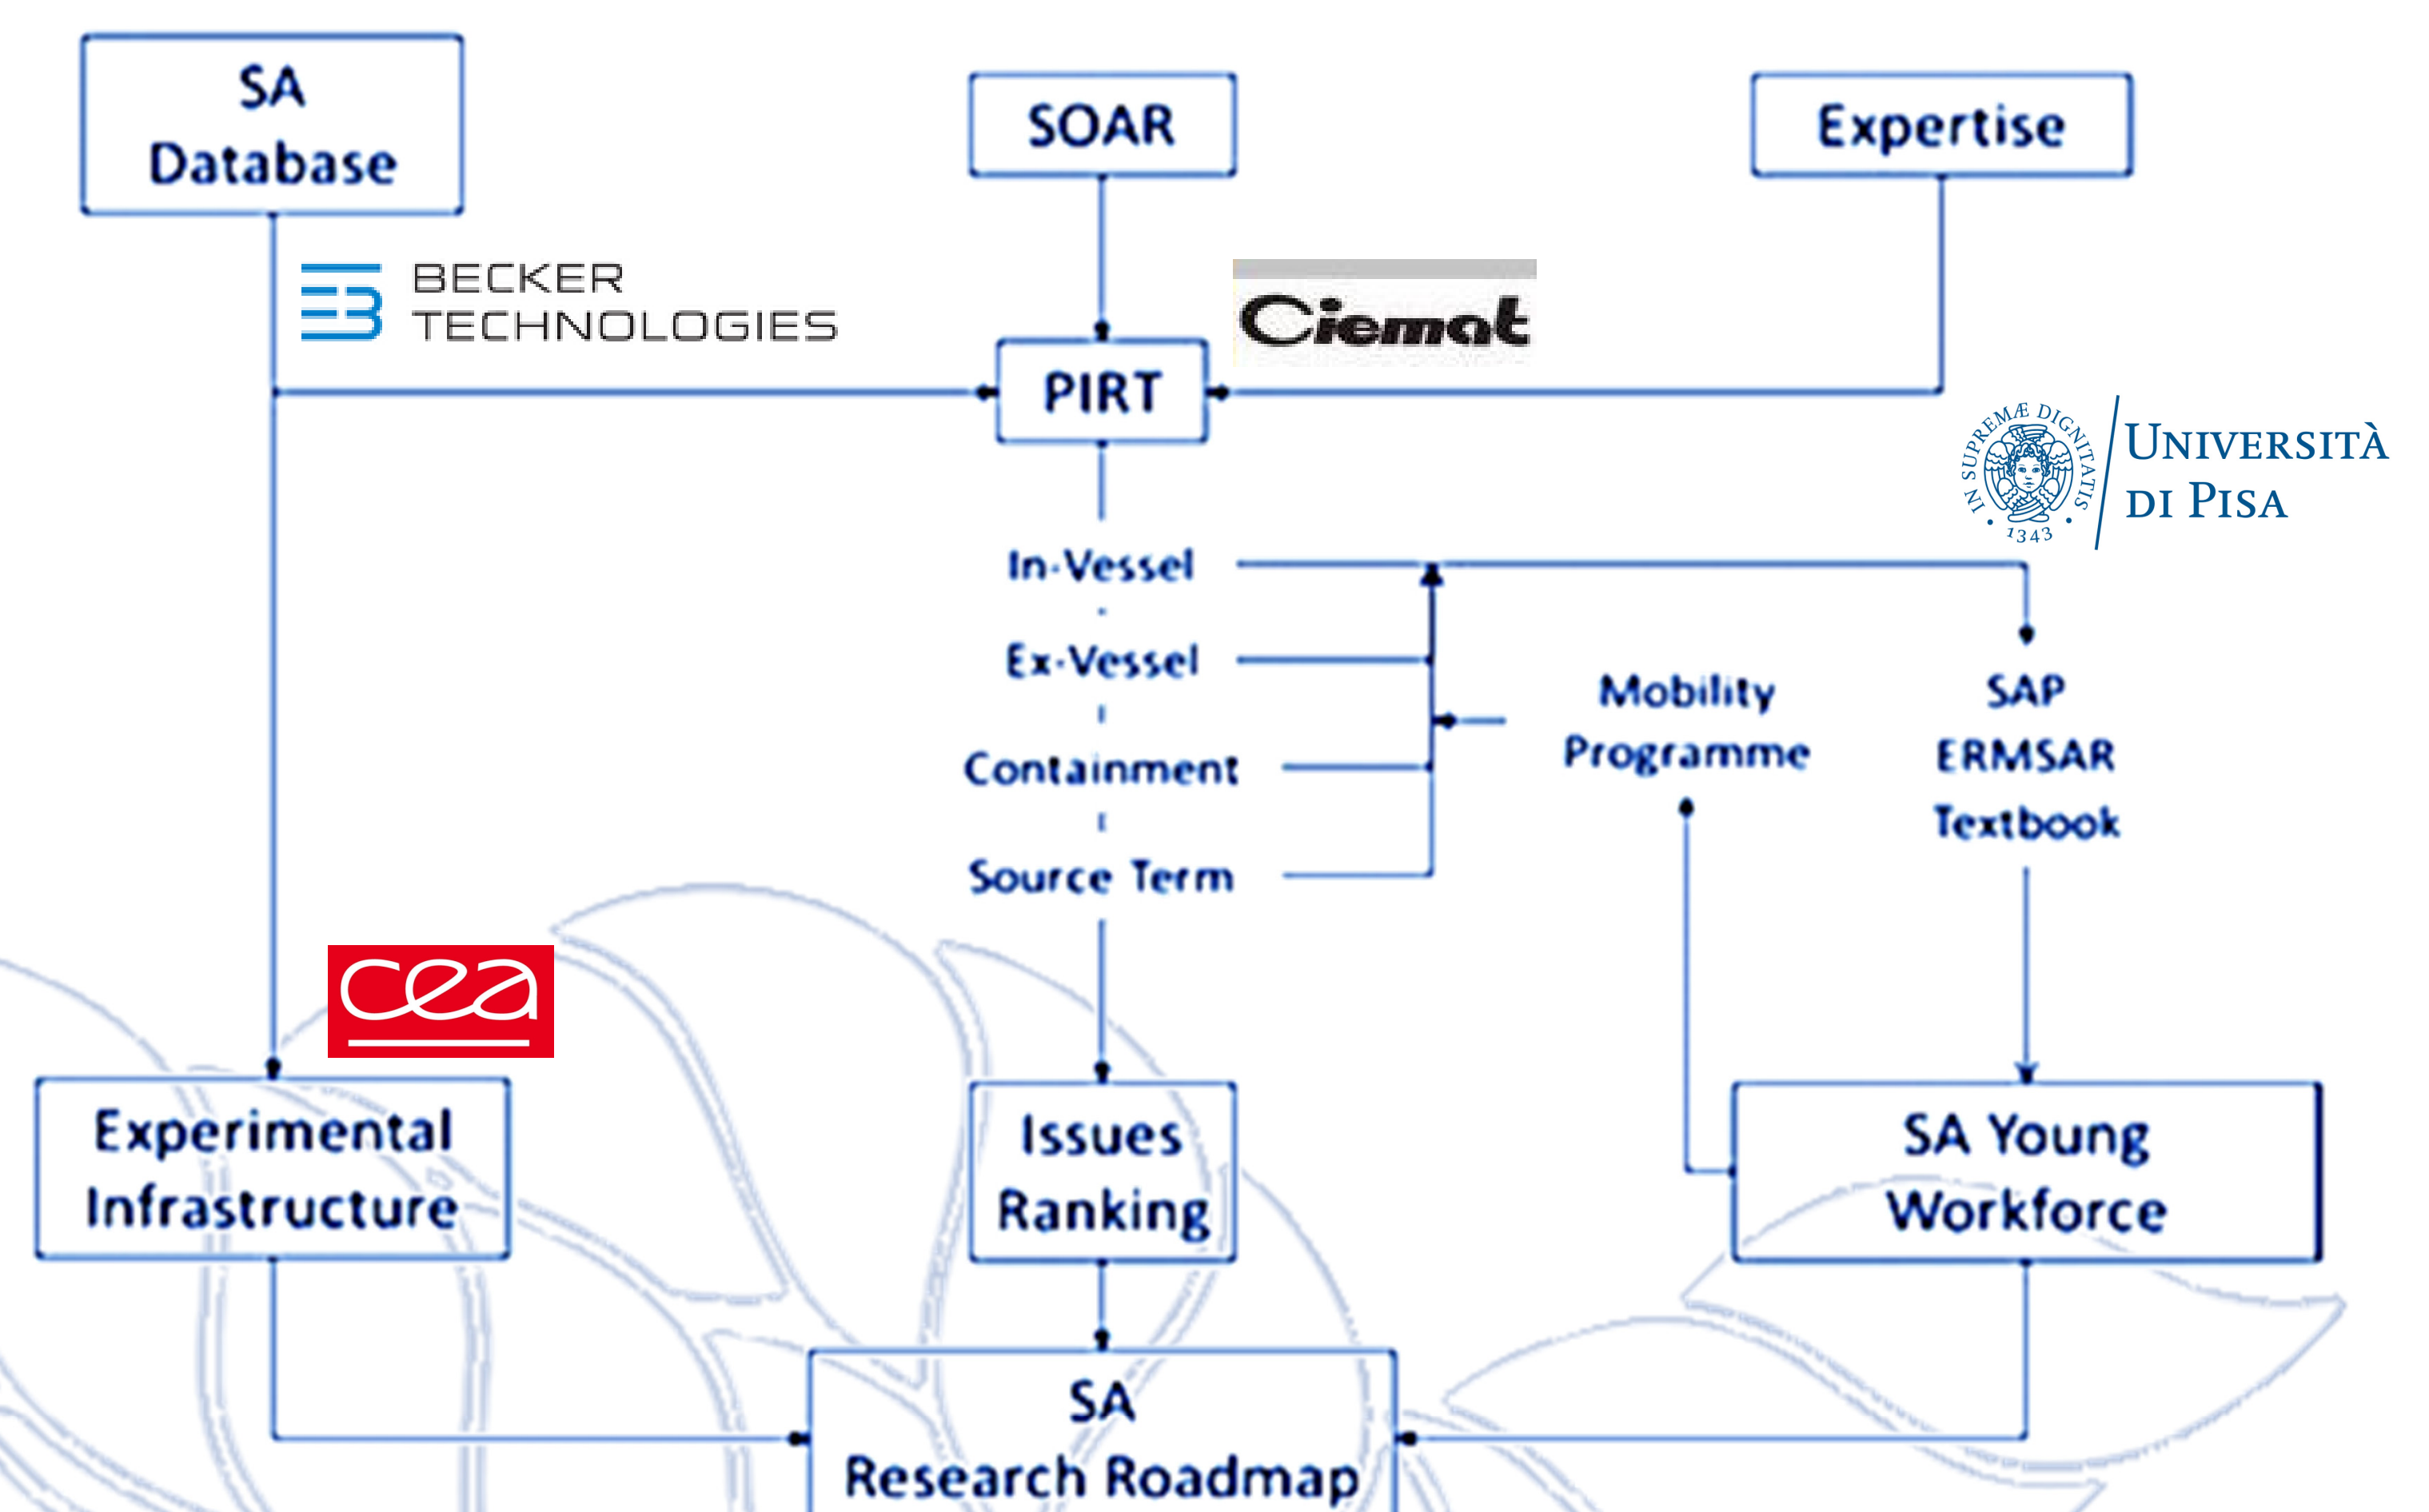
SA Database

SOAR

Expertise

BECKER TECHNOLOGIES

Ciemat

PIRT

IN SUPREMÆ DIGNITATIS 1343

UNIVERSITÀ DI PISA

In-Vessel

Ex-Vessel

Containment

Source Term

Mobility Programme

SAP ERMSAR Textbook

cea

Experimental Infrastructure

Issues Ranking

SA Young Workforce

SA Research Roadmap